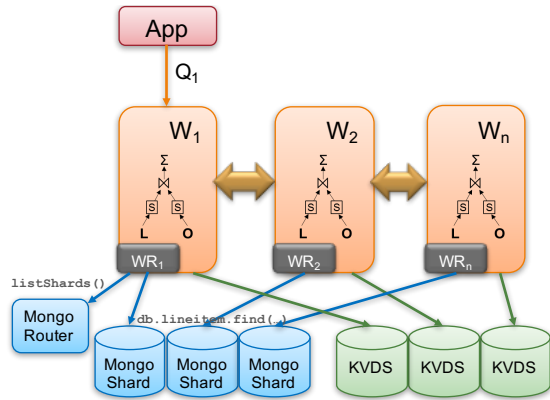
App

$Q_1$

$W_1$

$\Sigma$

$\bowtie$

S S

L O

$WR_1$

$W_2$

$\Sigma$

$\bowtie$

S S

L O

$WR_2$

$W_n$

$\Sigma$

$\bowtie$

S S

L O

$WR_n$

listShards()

db.lineitem.find(…)

Mongo Router

Mongo Shard

Mongo Shard

Mongo Shard

KVDS

KVDS

KVDS